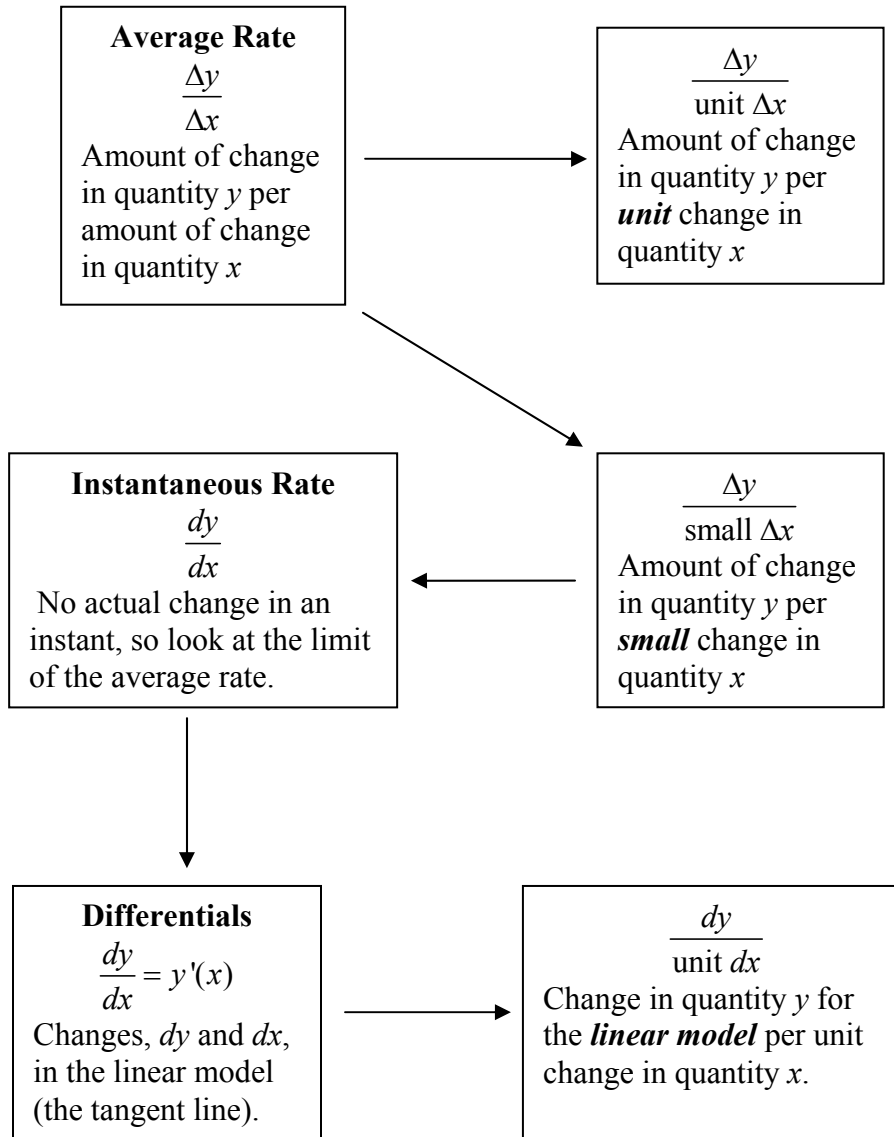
**Average Rate**
$\frac{\Delta y}{\Delta x}$
Amount of change in quantity *y* per amount of change in quantity *x*

$\frac{\Delta y}{\text{unit } \Delta x}$
Amount of change in quantity *y* per ***unit*** change in quantity *x*

**Instantaneous Rate**
$\frac{dy}{dx}$
No actual change in an instant, so look at the limit of the average rate.

$\frac{\Delta y}{\text{small } \Delta x}$
Amount of change in quantity *y* per ***small*** change in quantity *x*

**Differentials**
$\frac{dy}{dx} = y'(x)$
Changes, *dy* and *dx*, in the linear model (the tangent line).

$\frac{dy}{\text{unit } dx}$
Change in quantity *y* for the ***linear model*** per unit change in quantity *x*.